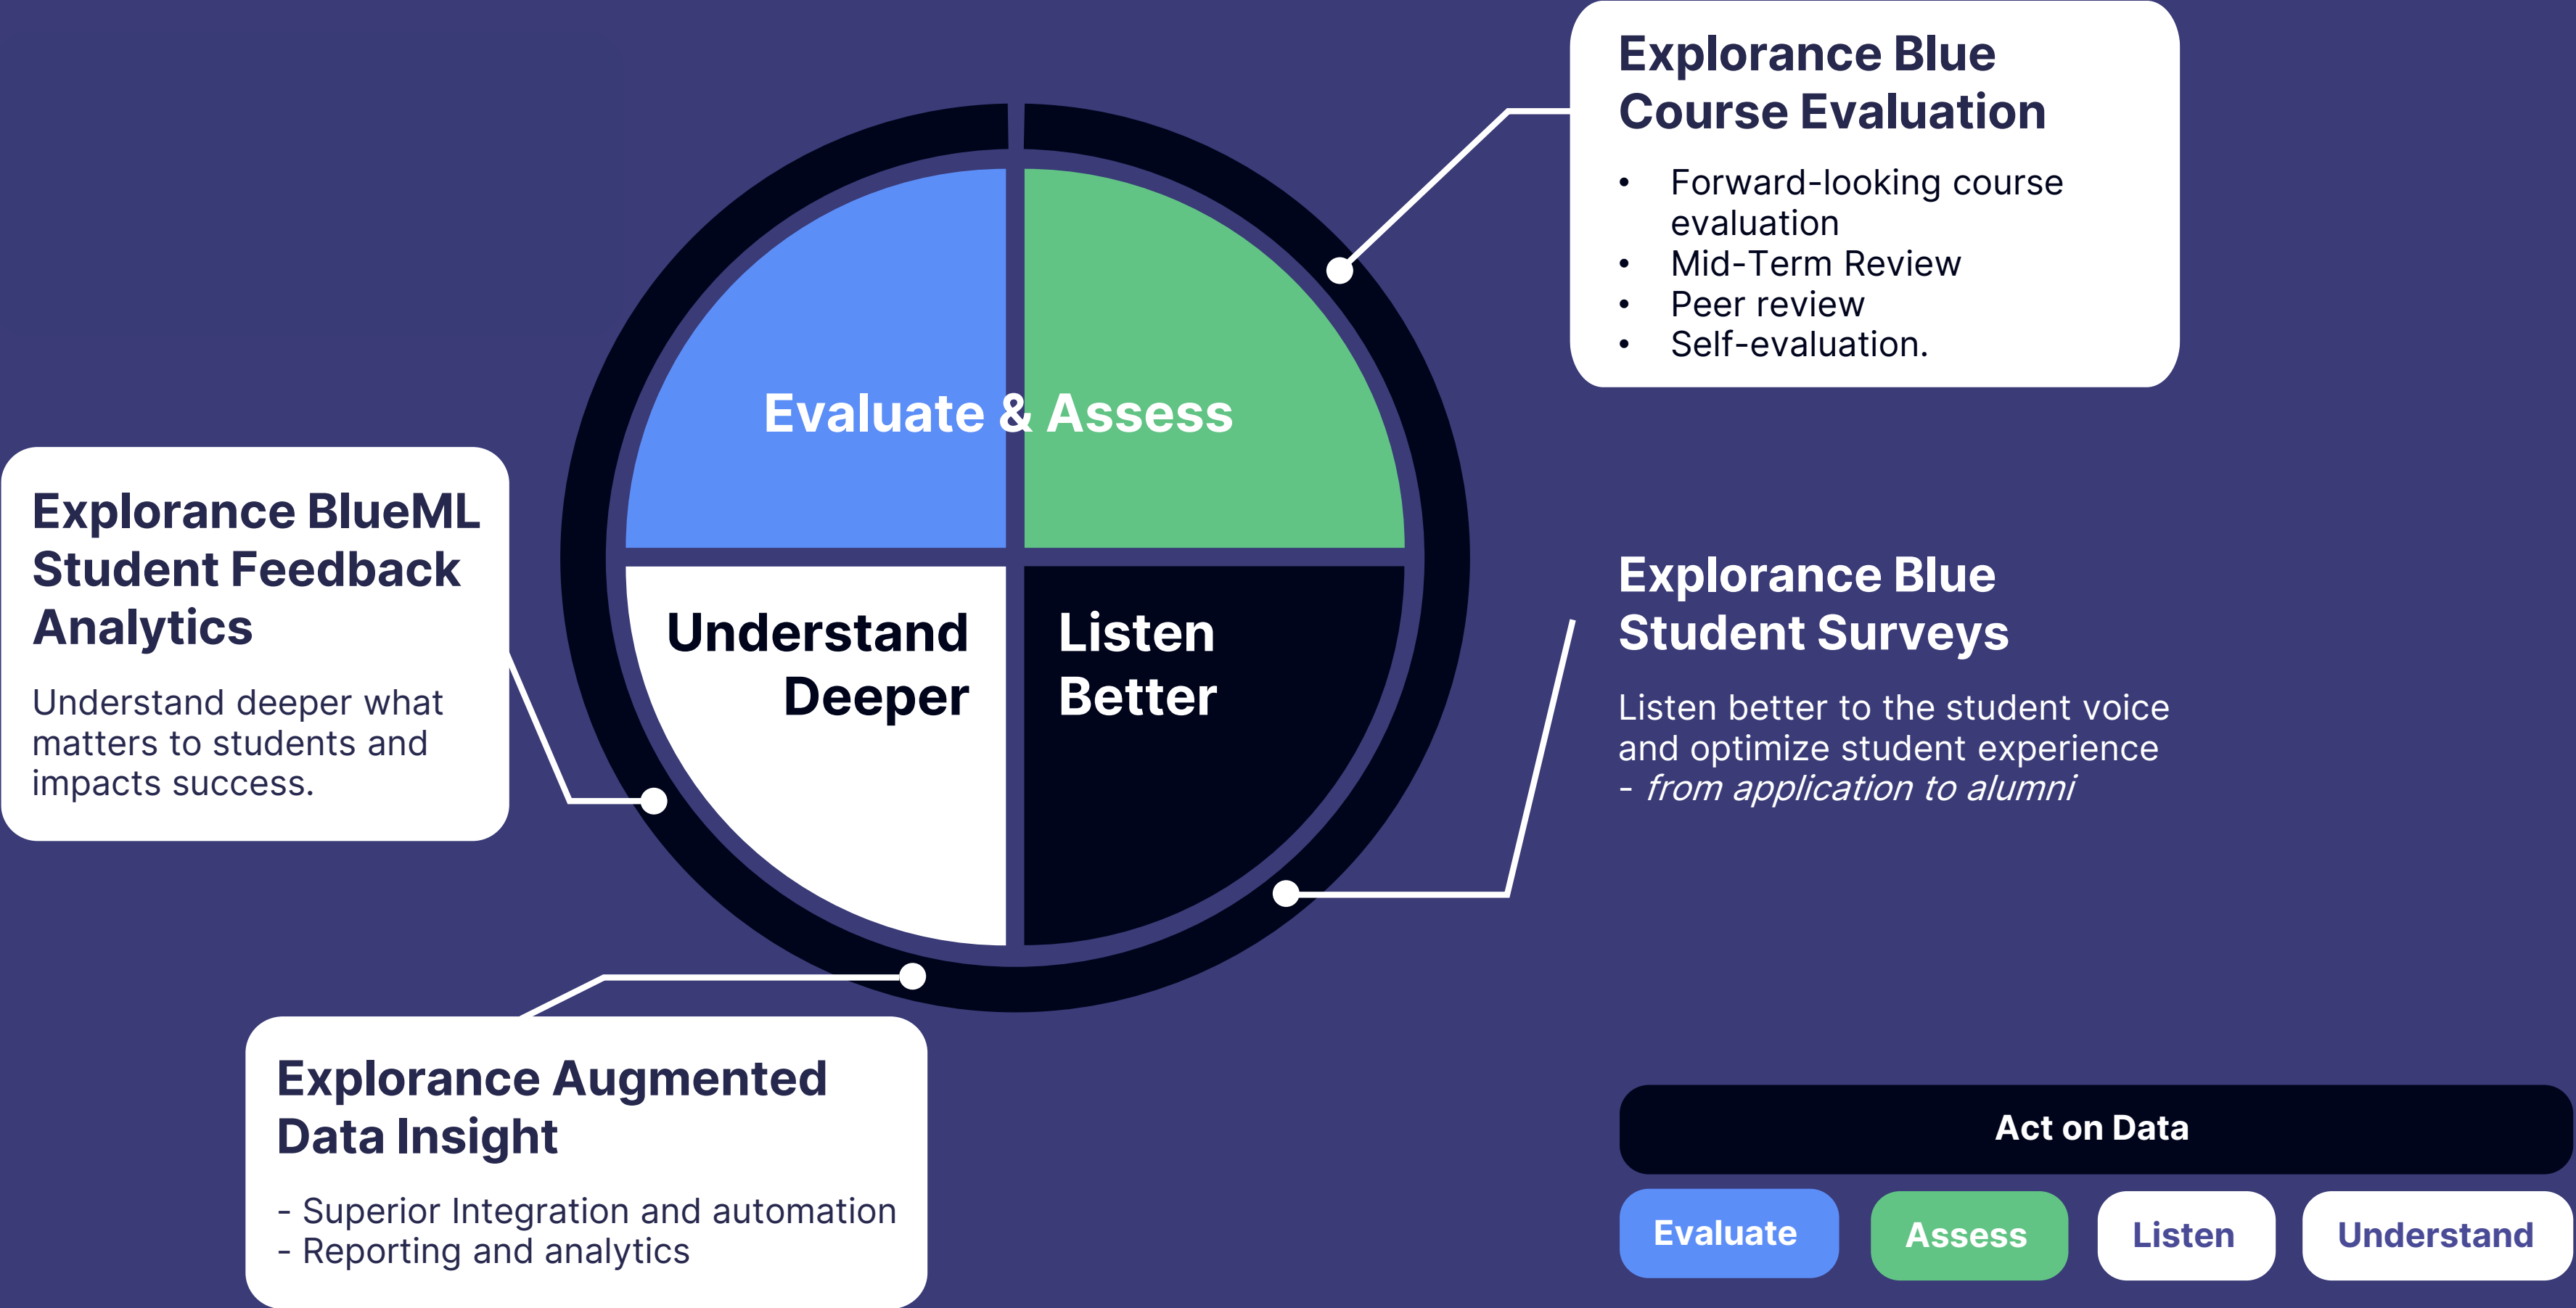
Explorance Blue Course Evaluation

- Forward-looking course evaluation
- Mid-Term Review
- Peer review
- Self-evaluation.

Evaluate & Assess

Explorance BlueML Student Feedback Analytics

Understand deeper what matters to students and impacts success.

Understand Deeper

Listen Better

Explorance Blue Student Surveys

Listen better to the student voice and optimize student experience - *from application to alumni*

Explorance Augmented Data Insight

- Superior Integration and automation
- Reporting and analytics

Act on Data

Evaluate

Assess

Listen

Understand